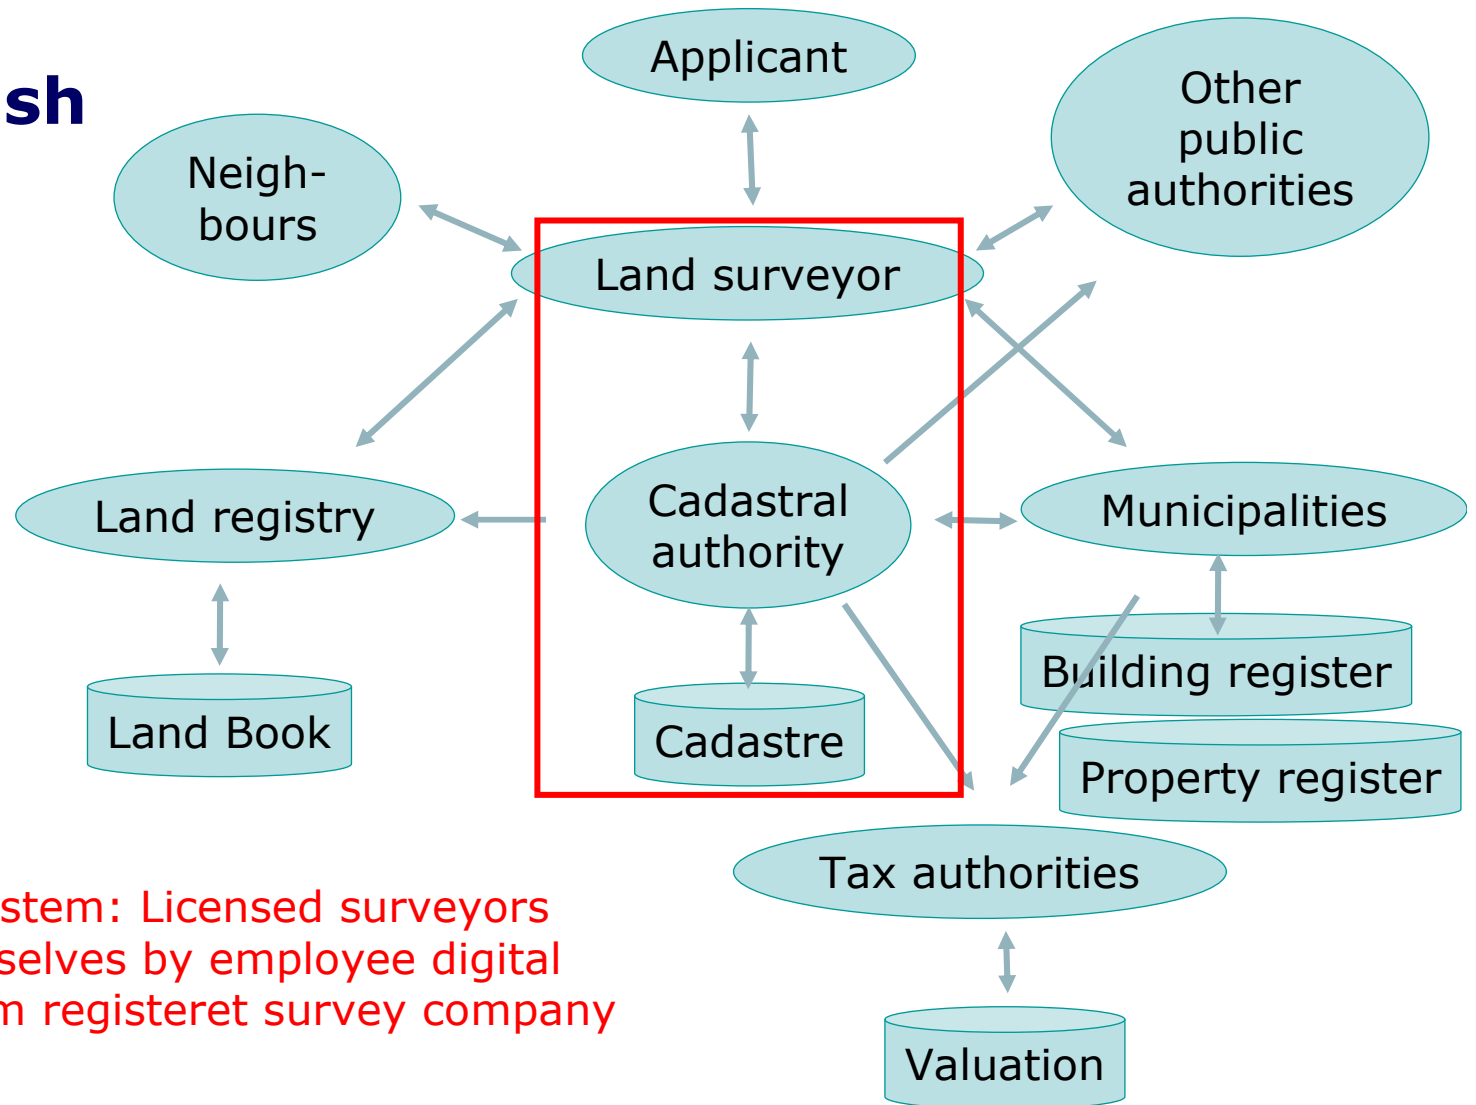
sh

Applicant

Neigh-bours

Other public authorities

Land surveyor

Land registry

Cadastral authority

Municipalities

Land Book

Cadastre

Building register

Property register

Tax authorities

Valuation

stem: Licensed surveyors
selves by employee digital
m registeret survey company